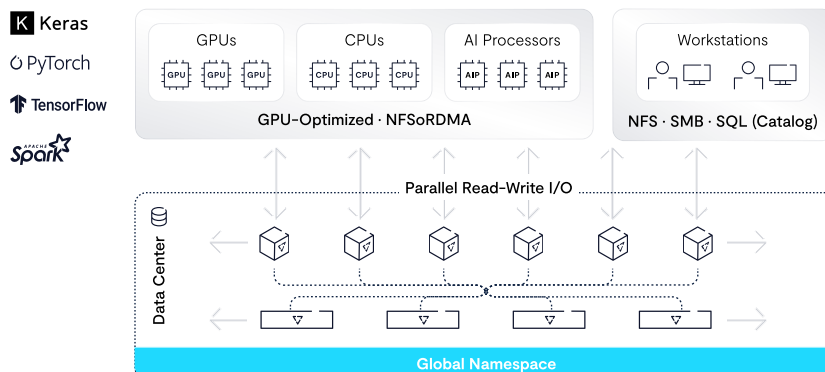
K Keras

PyTorch

TensorFlow

APACHE Spark

GPUs

GPU GPU GPU

CPUs

CPU CPU CPU

AI Processors

AIP AIP AIP

GPU-Optimized · NFSoRDMA

Workstations

NFS · SMB · SQL (Catalog)

Parallel Read-Write I/O

Data Center

Global Namespace